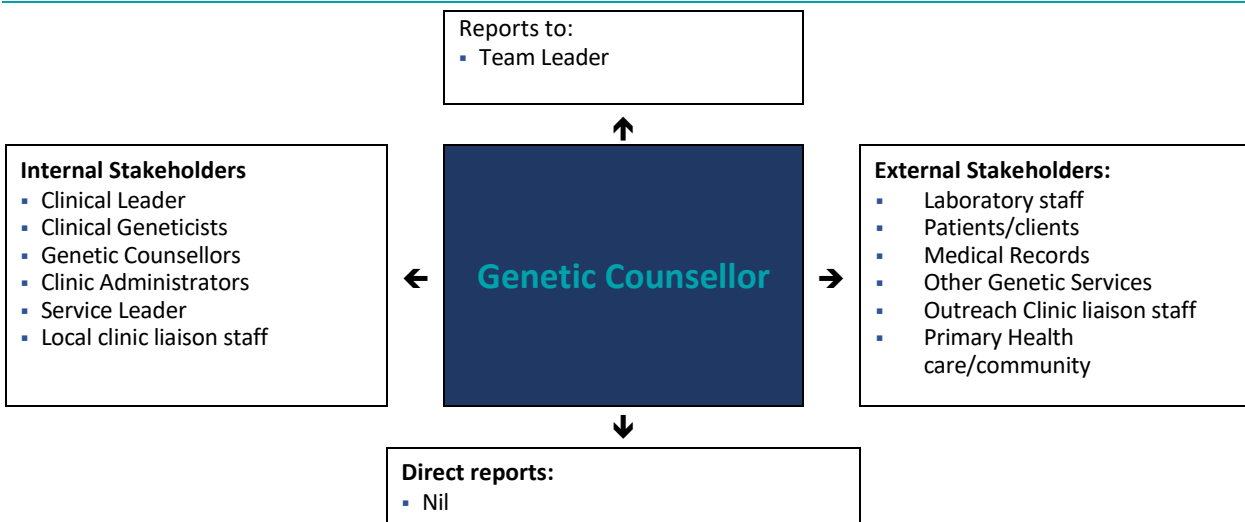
Reports to:
- Team Leader

Internal Stakeholders
- Clinical Leader
- Clinical Geneticists
- Genetic Counsellors
- Clinic Administrators
- Service Leader
- Local clinic liaison staff

Genetic Counsellor

External Stakeholders:
- Laboratory staff
- Patients/clients
- Medical Records
- Other Genetic Services
- Outreach Clinic liaison staff
- Primary Health care/community

Direct reports:
- Nil